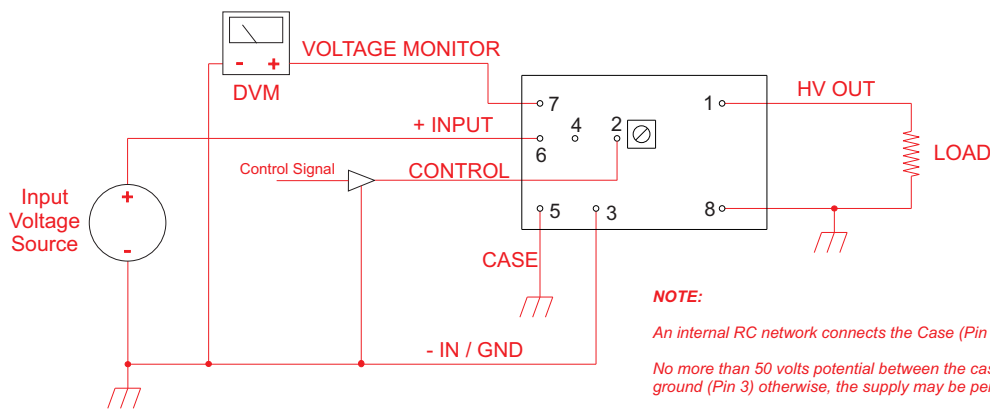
DVM
VOLTAGE MONITOR
7
1
HV OUT
+ INPUT
4
2
6
LOAD
Input Voltage Source
Control Signal
CONTROL
5
3
8
CASE
NOTE:
An internal RC network connects the Case (Pin
No more than 50 volts potential between the cas
ground (Pin 3) otherwise, the supply may be per
- IN / GND